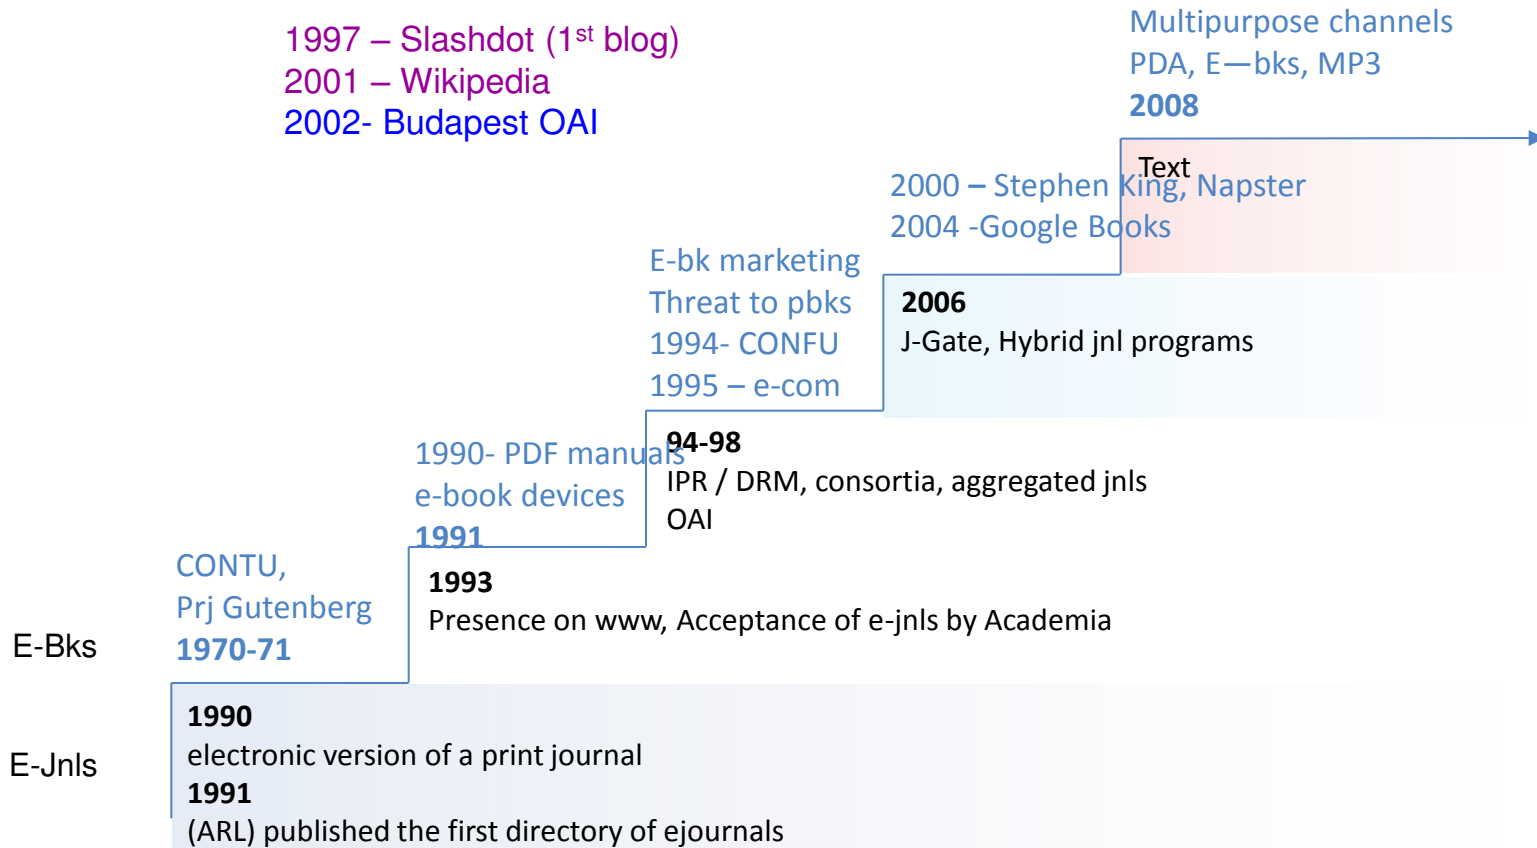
1997 – Slashdot (1$^{st}$ blog)
2001 – Wikipedia
2002- Budapest OAI

Multipurpose channels
PDA, E—bks, MP3
2008

Text

2000 – Stephen King, Napster
2004 -Google Books

E-bk marketing
Threat to pbks
1994- CONFU
1995 – e-com

2006
J-Gate, Hybrid jnl programs

1990- PDF manuals
e-book devices
1991

94-98
IPR / DRM, consortia, aggregated jnls
OAI

CONTU,
Prj Gutenberg
1970-71

1993
Presence on www, Acceptance of e-jnls by Academia

E-Bks

E-Jnls

1990
electronic version of a print journal
1991
(ARL) published the first directory of ejournals